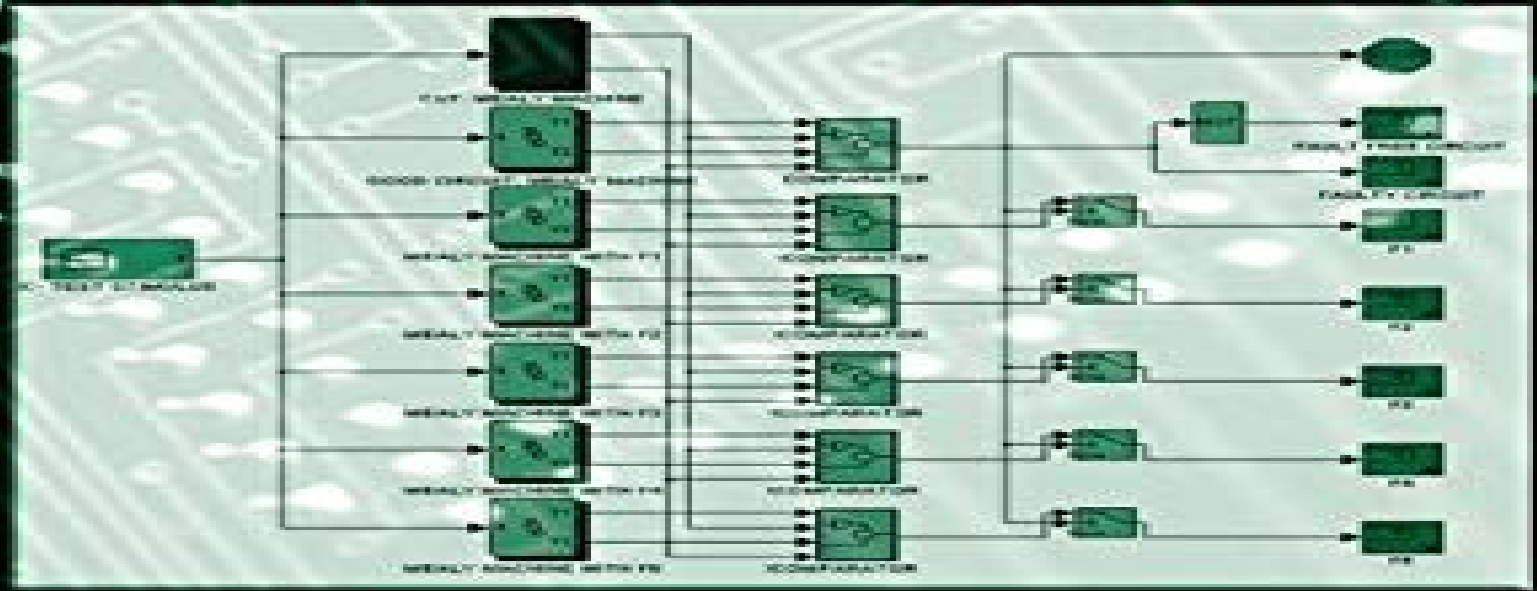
TEST STIMULUS

CUT: MEALY MACHINE

GOOD CIRCUIT: MEALY MACHINE

MEALY MACHINE WITH F1

MEALY MACHINE WITH F2

MEALY MACHINE WITH F3

MEALY MACHINE WITH F4

MEALY MACHINE WITH F5

COMPARATOR

COMPARATOR

COMPARATOR

COMPARATOR

COMPARATOR

COMPARATOR

FAULT FREE CIRCUIT

FAULTY CIRCUIT

F1

F2

F3

F4

F5